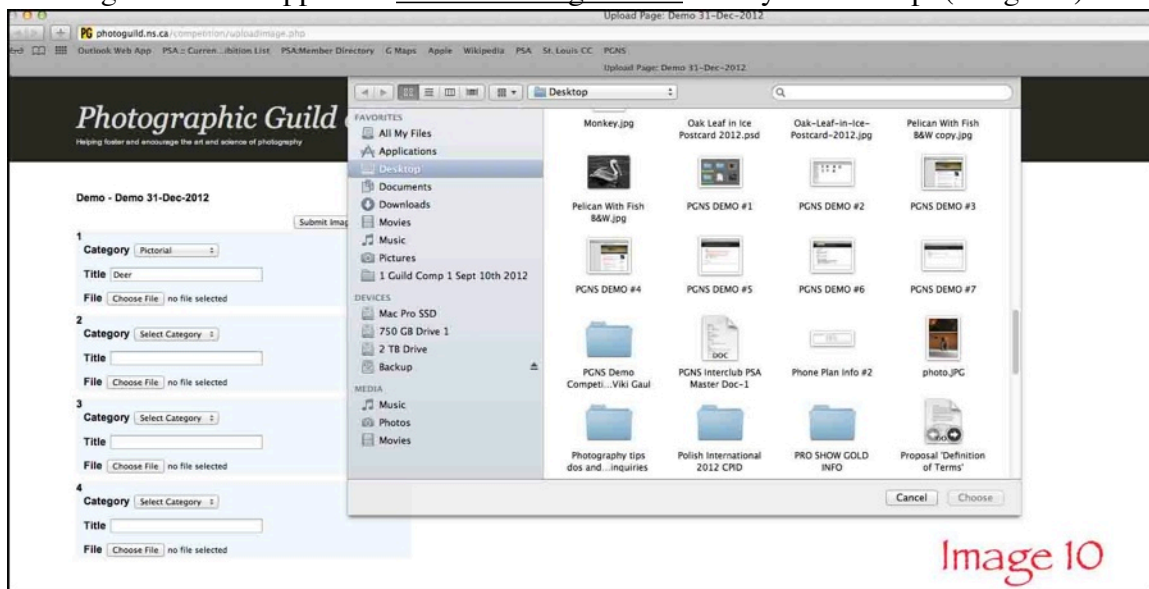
Upload Page: Demo 31-Dec-2012

photoguild.ns.ca/competition/uploadimage.php

Outlook Web App PSA :: Curren...ibition List PSA:Member Directory G Maps Apple Wikipedia PSA St. Louis CC PGNS

Upload Page: Demo 31-Dec-2012

Photographic Guild

Helping foster and encourage the art and science of photography

Demo - Demo 31-Dec-2012

Submit Imag

1
Category Pictorial
Title Deer
File Choose File no file selected

2
Category Select Category
Title
File Choose File no file selected

3
Category Select Category
Title
File Choose File no file selected

4
Category Select Category
Title
File Choose File no file selected

Desktop

FAVORITES
All My Files
Applications
Desktop
Documents
Downloads
Movies
Music
Pictures
1 Guild Comp 1 Sept 10th 2012
DEVICES
Mac Pro SSD
750 GB Drive 1
2 TB Drive
Backup
MEDIA
Music
Photos
Movies

Monkey.jpg
Oak Leaf in Ice Postcard 2012.psd
Oak-Leaf-in-Ice-Postcard-2012.jpg
Pelican With Fish B&W copy.jpg
Pelican With Fish B&W.jpg
PGNS DEMO #1
PGNS DEMO #2
PGNS DEMO #3
PGNS DEMO #4
PGNS DEMO #5
PGNS DEMO #6
PGNS DEMO #7
PGNS Demo Competi...Viki Gaul
DOC
PGNS Interclub PSA Master Doc-1
Phone Plan Info #2
photo.JPG
Photography tips dos and...inquiries
Polish International 2012 CPID
PRO SHOW GOLD INFO
Proposal 'Definition of Terms'

Cancel
Choose

Image 10